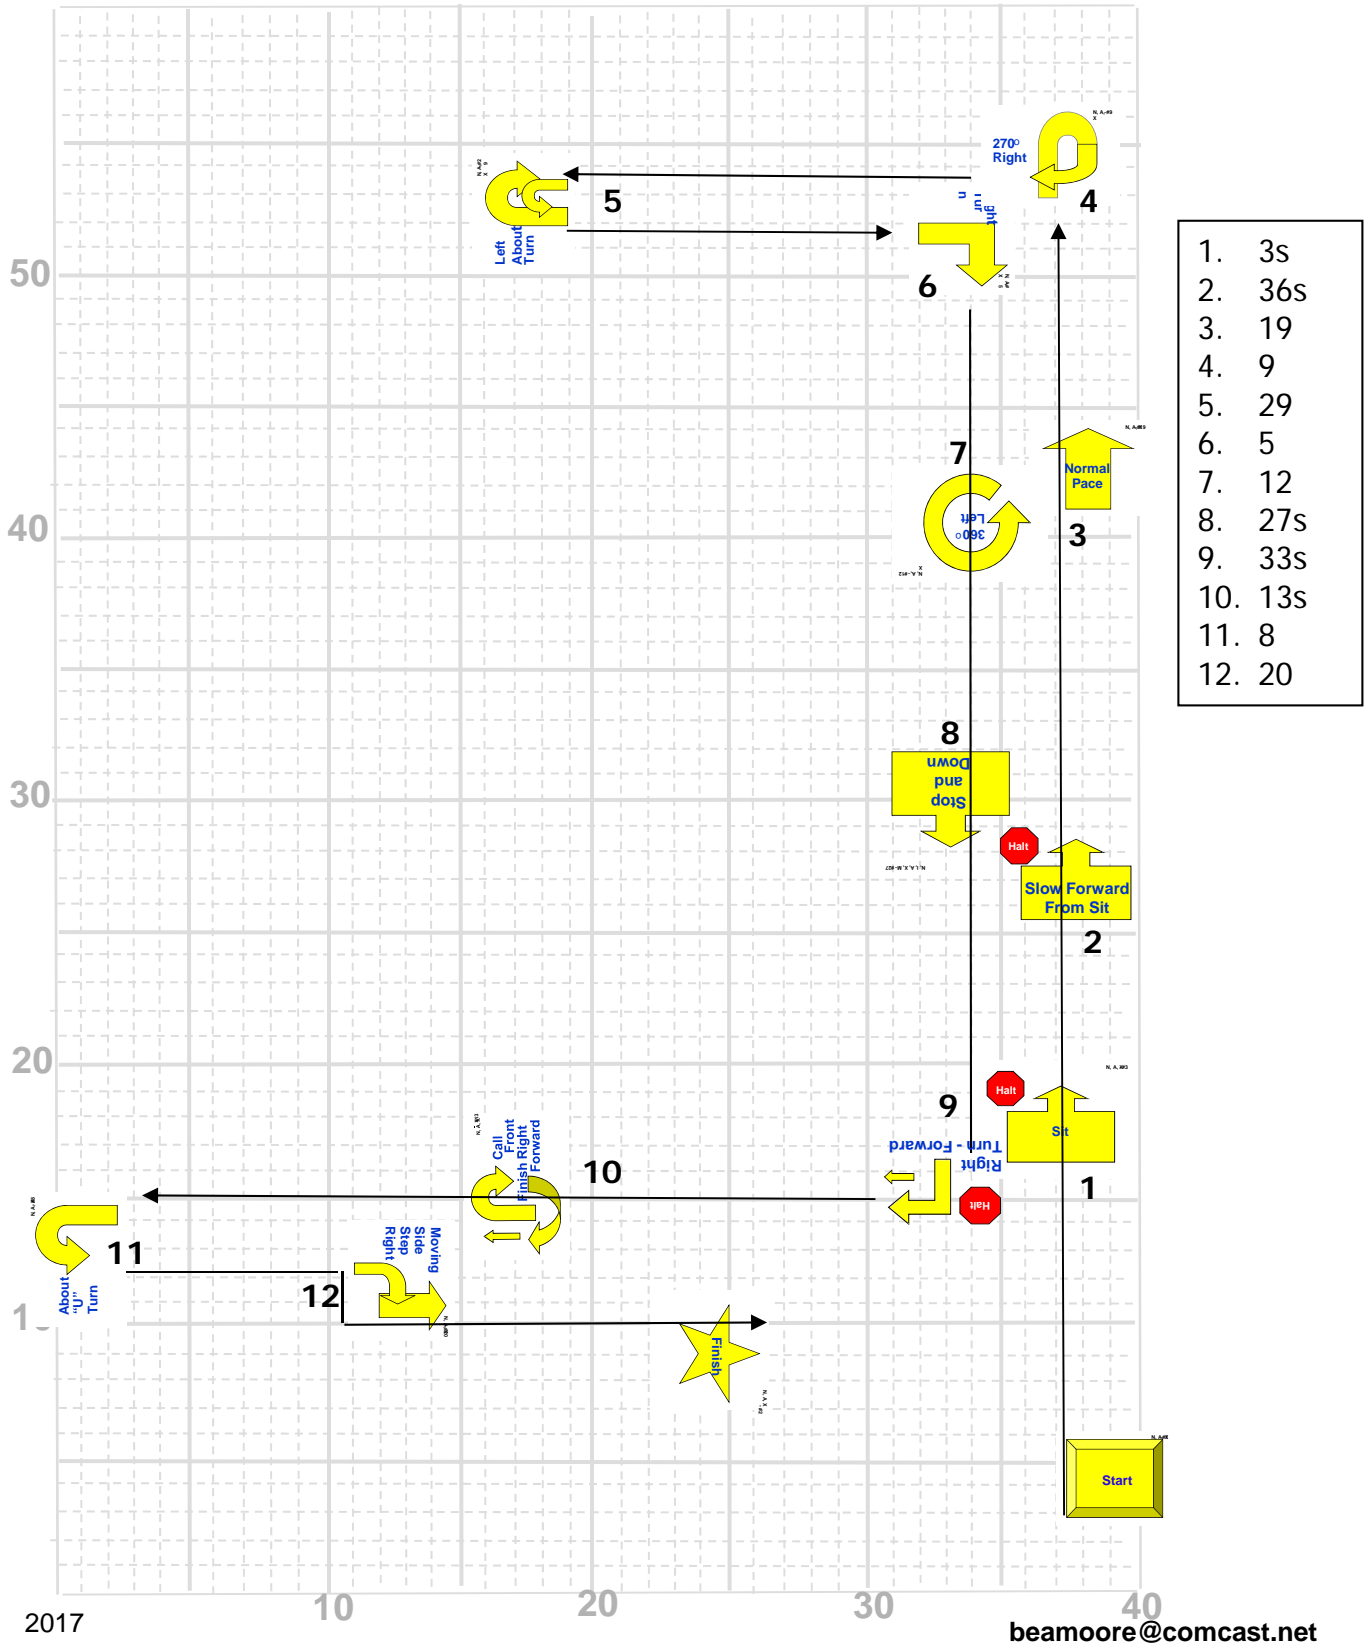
270° Right

4

5

Left About Turn

6

50

7

Normal Pace

3

360° Left

40

8

Stop and Down

30

Halt

Slow Forward From Sit

2

20

Halt

Sit

9

Right Turn - Forward

1

Halt

Call Front Finish Right Forward

10

11

About "U" Turn

Moving Side Step Right

12

Finish

Start

1. 3s
2. 36s
3. 19
4. 9
5. 29
6. 5
7. 12
8. 27s
9. 33s
10. 13s
11. 8
12. 20

2017

10

20

30

40

beamoore@comcast.net